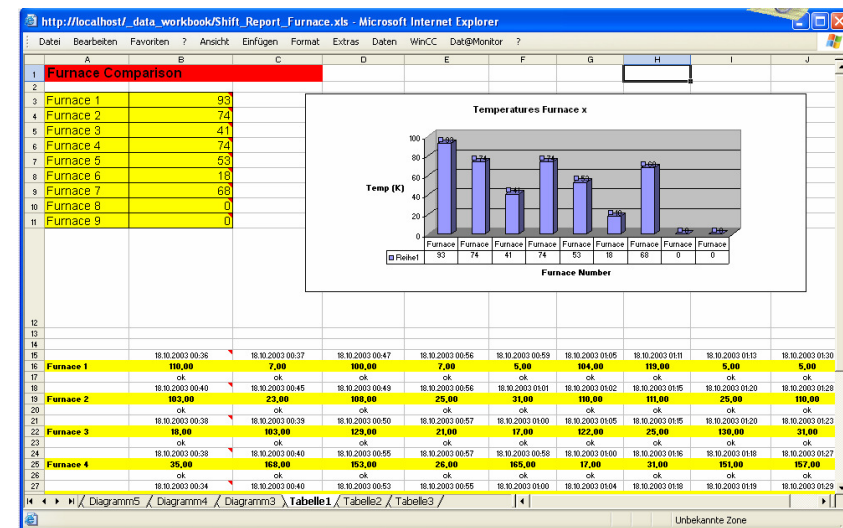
http://localhost/_data_workbook/Shift_Report_Furnace.xls - Microsoft Internet Explorer

Datei Bearbeiten Favoriten ? Ansicht Einfügen Format Extras Daten WinCC Dat@Monitor ?

| | A | B | C | D | E | F | G | H | I | J |
|---|---|---|---|---|---|---|---|---|---|---|
| 1 | Furnace Comparison | | | | | | | | | |
| 2 | | | | | | | | | | |
| 3 | Furnace 1 | 93 | | | | | | | | |
| 4 | Furnace 2 | 74 | | | | | | | | |
| 5 | Furnace 3 | 41 | | | | | | | | |
| 6 | Furnace 4 | 74 | | | | | | | | |
| 7 | Furnace 5 | 53 | | | | | | | | |
| 8 | Furnace 6 | 18 | | | | | | | | |
| 9 | Furnace 7 | 68 | | | | | | | | |
| 10 | Furnace 8 | 0 | | | | | | | | |
| 11 | Furnace 9 | 0 | | | | | | | | |
| 12 | | | | | | | | | | |
| 13 | | | | | | | | | | |
| 14 | | | | | | | | | | |
| 15 | | 18.10.2003 00:36 | 18.10.2003 00:37 | 18.10.2003 00:47 | 18.10.2003 00:56 | 18.10.2003 00:59 | 18.10.2003 01:05 | 18.10.2003 01:11 | 18.10.2003 01:13 | 18.10.2003 01:30 |
| 16 | Furnace 1 | 110,00 | 7,00 | 100,00 | 7,00 | 5,00 | 104,00 | 119,00 | 5,00 | 5,00 |
| 17 | | ok | ok | ok | ok | ok | ok | ok | ok | ok |
| 18 | | 18.10.2003 00:40 | 18.10.2003 00:45 | 18.10.2003 00:49 | 18.10.2003 00:56 | 18.10.2003 01:01 | 18.10.2003 01:02 | 18.10.2003 01:15 | 18.10.2003 01:20 | 18.10.2003 01:28 |
| 19 | Furnace 2 | 103,00 | 23,00 | 108,00 | 25,00 | 31,00 | 110,00 | 111,00 | 25,00 | 110,00 |
| 20 | | ok | ok | ok | ok | ok | ok | ok | ok | ok |
| 21 | | 18.10.2003 00:38 | 18.10.2003 00:39 | 18.10.2003 00:50 | 18.10.2003 00:57 | 18.10.2003 01:00 | 18.10.2003 01:05 | 18.10.2003 01:15 | 18.10.2003 01:20 | 18.10.2003 01:23 |
| 22 | Furnace 3 | 18,00 | 103,00 | 129,00 | 21,00 | 17,00 | 122,00 | 25,00 | 130,00 | 31,00 |
| 23 | | ok | ok | ok | ok | ok | ok | ok | ok | ok |
| 24 | | 18.10.2003 00:38 | 18.10.2003 00:40 | 18.10.2003 00:55 | 18.10.2003 00:57 | 18.10.2003 00:58 | 18.10.2003 01:00 | 18.10.2003 01:16 | 18.10.2003 01:18 | 18.10.2003 01:27 |
| 25 | Furnace 4 | 35,00 | 168,00 | 153,00 | 26,00 | 165,00 | 17,00 | 31,00 | 151,00 | 157,00 |
| 26 | | ok | ok | ok | ok | ok | ok | ok | ok | ok |
| 27 | | 18.10.2003 00:34 | 18.10.2003 00:40 | 18.10.2003 00:53 | 18.10.2003 00:55 | 18.10.2003 01:00 | 18.10.2003 01:04 | 18.10.2003 01:18 | 18.10.2003 01:19 | 18.10.2003 01:29 |

Temperatures Furnace x

Temp (K)

100
80
60
40
20
0

93 74 41 74 53 18 68 0 0

| | Furnace | Furnace | Furnace | Furnace | Furnace | Furnace | Furnace | Furnace | Furnace |
|---|---|---|---|---|---|---|---|---|---|
| Reihe1 | 93 | 74 | 41 | 74 | 53 | 18 | 68 | 0 | 0 |

Furnace Number

Diagramm5 Diagramm4 Diagramm3 Tabelle1 Tabelle2 Tabelle3

Unbekannte Zone